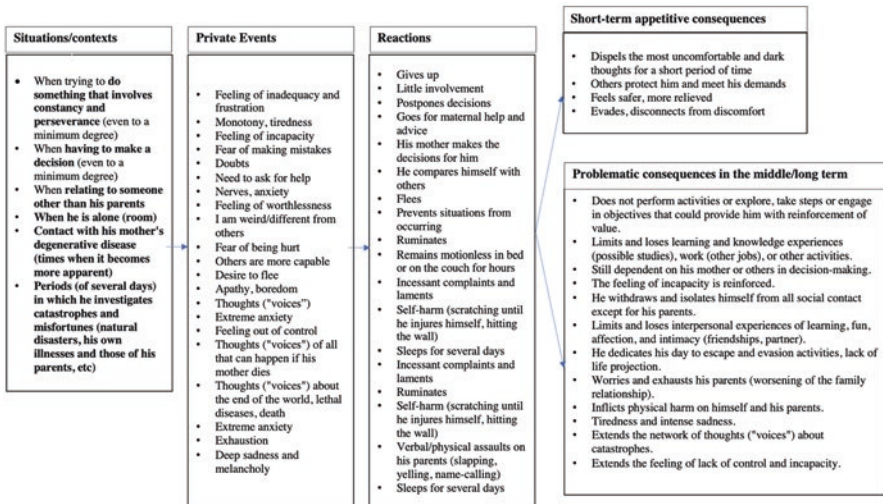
**Situations/contexts**

- When trying to **do something that involves constancy and perseverance** (even to a minimum degree)
- When **having to make a decision** (even to a minimum degree)
- When **relating to someone other than his parents**
- **When he is alone** (room)
- **Contact with his mother's degenerative disease (times when it becomes more apparent)**
- **Periods** (of several days) **in which he investigates catastrophes and misfortunes (natural disasters, his own illnesses and those of his parents, etc)**

**Private Events**

- Feeling of inadequacy and frustration
- Monotony, tiredness
- Feeling of incapacity
- Fear of making mistakes
- Doubts
- Need to ask for help
- Nerves, anxiety
- Feeling of worthlessness
- I am weird/different from others
- Fear of being hurt
- Others are more capable
- Desire to flee
- Apathy, boredom
- Thoughts ("voices")
- Extreme anxiety
- Feeling out of control
- Thoughts ("voices") of all that can happen if his mother dies
- Thoughts ("voices") about the end of the world, lethal diseases, death
- Extreme anxiety
- Exhaustion
- Deep sadness and melancholy

**Reactions**

- Gives up
- Little involvement
- Postpones decisions
- Goes for maternal help and advice
- His mother makes the decisions for him
- He compares himself with others
- Flees
- Prevents situations from occurring
- Ruminates
- Remains motionless in bed or on the couch for hours
- Incessant complaints and laments
- Self-harm (scratching until he injures himself, hitting the wall)
- Sleeps for several days
- Incessant complaints and laments
- Ruminates
- Self-harm (scratching until he injures himself, hitting the wall)
- Verbal/physical assaults on his parents (slapping, yelling, name-calling)
- Sleeps for several days

**Short-term appetitive consequences**

- Dispels the most uncomfortable and dark thoughts for a short period of time
- Others protect him and meet his demands
- Feels safer, more relieved
- Evades, disconnects from discomfort

**Problematic consequences in the middle/long term**

- Does not perform activities or explore, take steps or engage in objectives that could provide him with reinforcement of value.
- Limits and loses learning and knowledge experiences (possible studies), work (other jobs), or other activities.
- Still dependent on his mother or others in decision-making.
- The feeling of incapacity is reinforced.
- He withdraws and isolates himself from all social contact except for his parents.
- Limits and loses interpersonal experiences of learning, fun, affection, and intimacy (friendships, partner).
- He dedicates his day to escape and evasion activities, lack of life projection.
- Worries and exhausts his parents (worsening of the family relationship).
- Inflicts physical harm on himself and his parents.
- Tiredness and intense sadness.
- Extends the network of thoughts ("voices") about catastrophes.
- Extends the feeling of lack of control and incapacity.